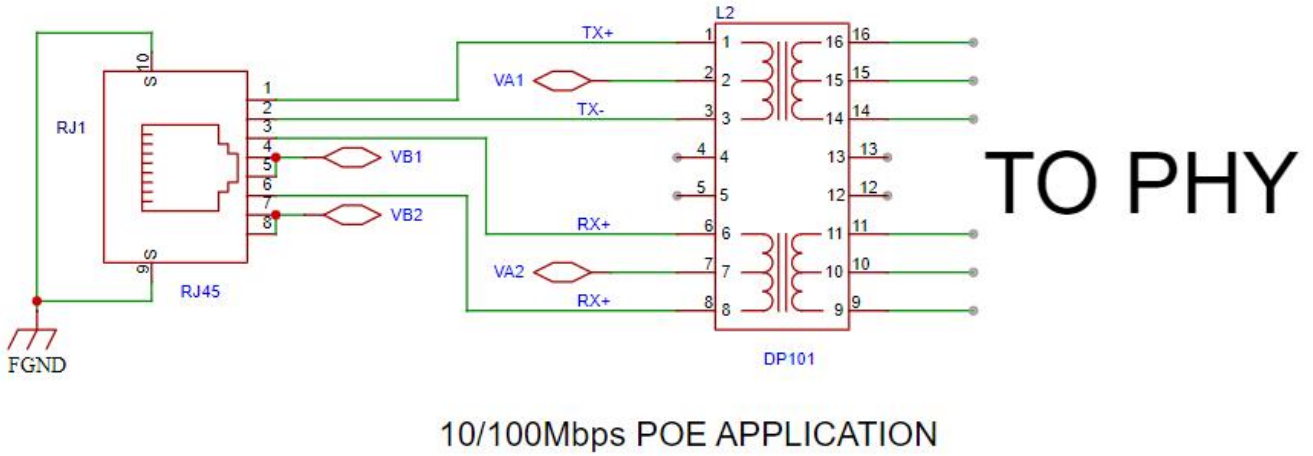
RJ1

S 10

S 9

1
2
3
4
5
6
7
8

RJ45

FGND

VB1

VB2

TX+

VA1

TX-

RX+

VA2

RX+

L2

1 1
2 2
3 3
4 4
5 5
6 6
7 7
8 8

16 16
15 15
14 14
13 13
12 12
11 11
10 10
9 9

DP101

TO PHY

10/100Mbps POE APPLICATION